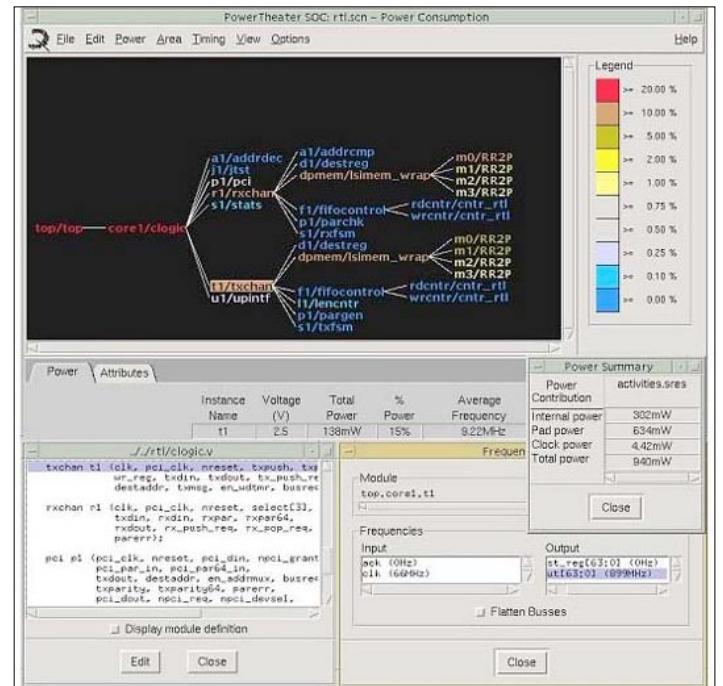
PowerTheater SOC: rtl.scn – Power Consumption

File Edit Power Area Timing View Options Help

top/top core1/clogic a1/addrdec j1/jtst p1/pci r1/rxchan s1/stats a1/addrcmp d1/destreg dpmem/lsimem_wrap m0/RR2P m1/RR2P m2/RR2P m3/RR2P f1/fifocontrol rdcntr/cntr_rtl wrcntr/cntr_rtl p1/parchk s1/rxfsm d1/destreg dpmem/lsimem_wrap m0/RR2P m1/RR2P m2/RR2P m3/RR2P t1/txchan u1/upintf f1/fifocontrol rdcntr/cntr_rtl wrcntr/cntr_rtl l1/lencntr p1/pargen s1/txfsm

Legend
>= 20.00 %
>= 10.00 %
>= 5.00 %
>= 2.00 %
>= 1.00 %
>= 0.75 %
>= 0.50 %
>= 0.25 %
>= 0.10 %
>= 0.00 %

Power Attributes

| Instance Name | Voltage (V) | Total Power | % Power | Average Frequency |
|---|---|---|---|---|
| t1 | 2.5 | 138mW | 15% | 9.22MHz |

Power Summary

| Power Contribution | activities.sres |
|---|---|
| Internal power | 302mW |
| Pad power | 634mW |
| Clock power | 4.42mW |
| Total power | 940mW |

Close

../../rtl/clogic.v

txchan t1 (clk, pci_clk, nreset, txpush, txp
wr_reg, txdin, txdout, tx_push_re
destaddr, txmsg, en_wdtmr, busre

rxchan r1 (clk, pci_clk, nreset, select[3],
txdin, rxdin, rxpar, rxpar64,
rxdout, rx_push_req, rx_pop_req,
parerr);

pci p1 (pci_clk, nreset, pci_din, npci_grant
pci_par_in, pci_par64_in,
txdout, destaddr, en_addrmux, busre
txparity, txparity64, parerr,
pci_dout, npci_req, npci_devsel,

Display module definition

Edit Close

Frequen

Module
top.core1.t1

Frequencies
Input
ack (0Hz)
clk (66MHz)

Output
st_reg[63:0] (0Hz)
ut[63:0] (899MHz)

Flatten Busses

Close